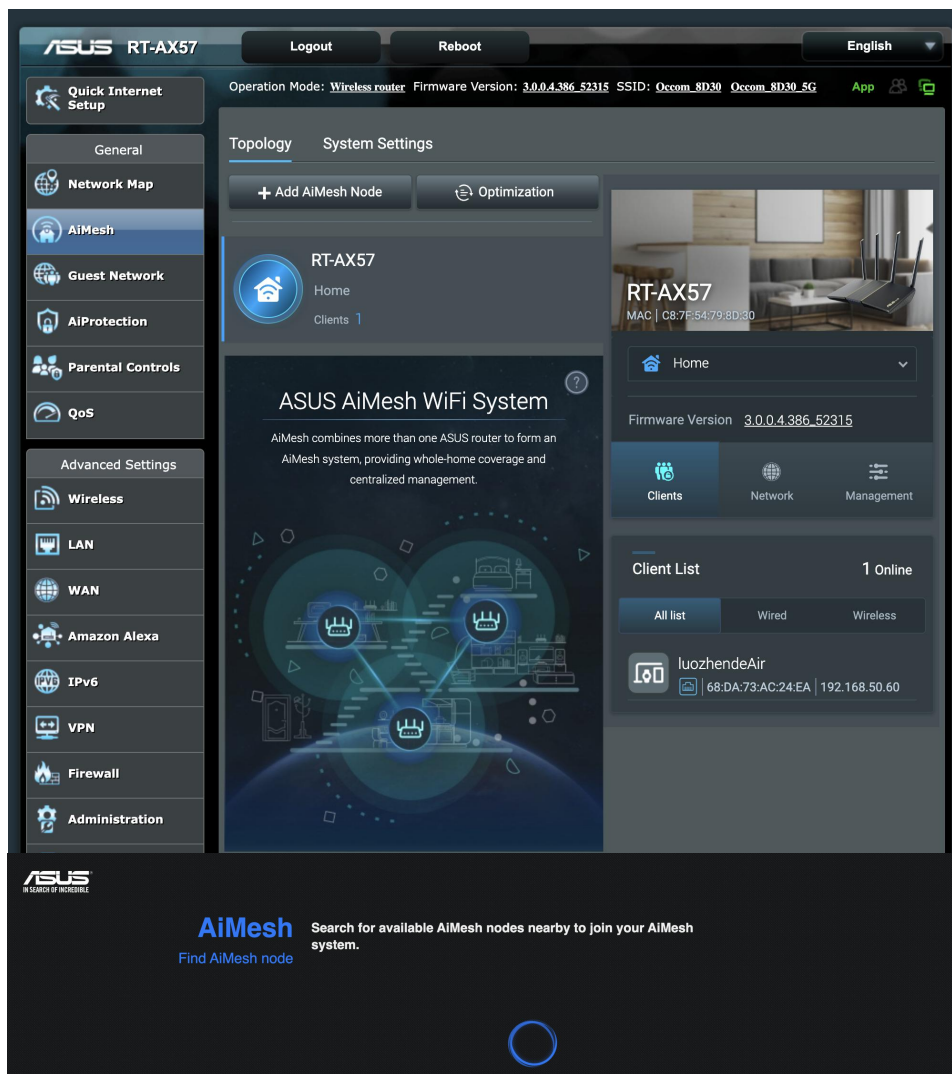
ASUS RT-AX57

Logout

Reboot

English

Quick Internet Setup

Operation Mode: Wireless router Firmware Version: 3.0.0.4.386_52315 SSID: Occom_8D30 Occom_8D30_5G

App

General

Network Map

AiMesh

Guest Network

AiProtection

Parental Controls

QoS

Advanced Settings

Wireless

LAN

WAN

Amazon Alexa

IPv6

VPN

Firewall

Administration

Topology

System Settings

+ Add AiMesh Node

Optimization

RT-AX57

Home

Clients 1

ASUS AiMesh WiFi System

AiMesh combines more than one ASUS router to form an AiMesh system, providing whole-home coverage and centralized management.

RT-AX57

MAC | C8:7F:54:79:8D:30

Home

Firmware Version 3.0.0.4.386_52315

Clients

Network

Management

Client List

1 Online

All list

Wired

Wireless

luozhendeAir

68:DA:73:AC:24:EA | 192.168.50.60

ASUS IN SEARCH OF INCREDIBLE

AiMesh

Find AiMesh node

Search for available AiMesh nodes nearby to join your AiMesh system.